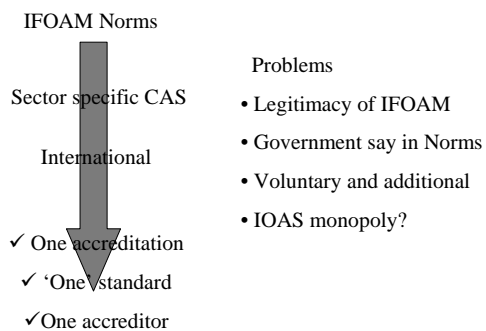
IFOAM Norms

Sector specific CAS

International

✓ One accreditation

✓ 'One' standard

✓ One accreditor

Problems

• Legitimacy of IFOAM

• Government say in Norms

• Voluntary and additional

• IOAS monopoly?